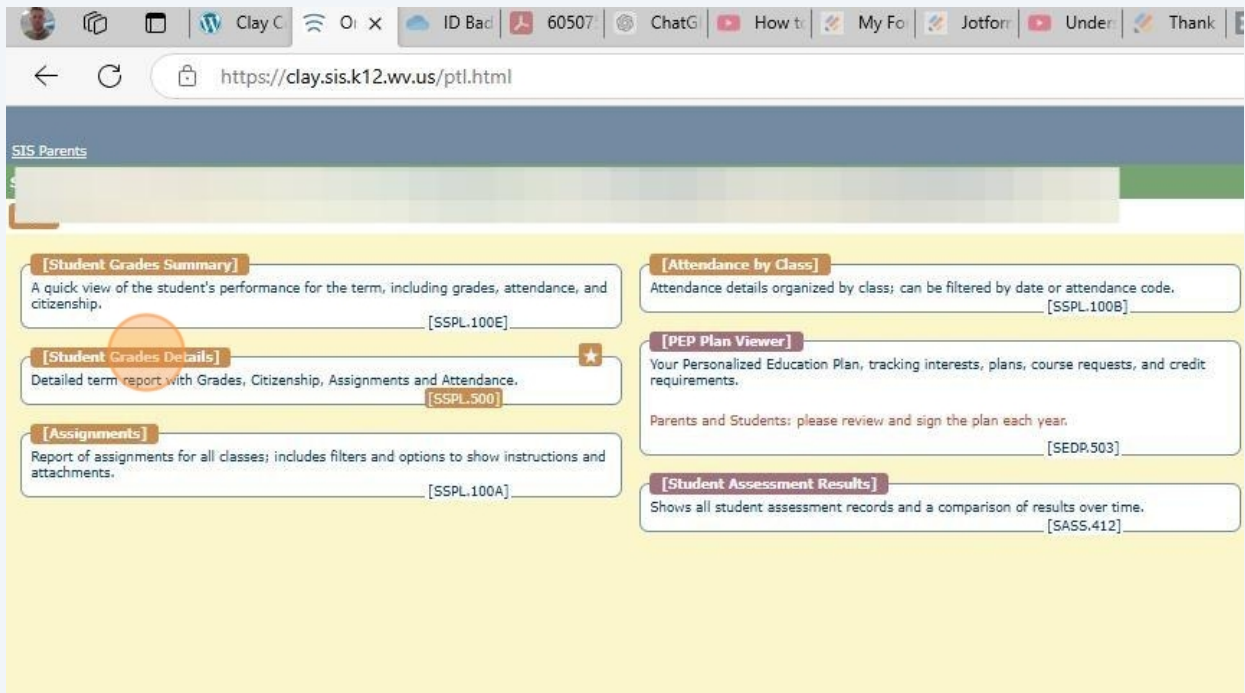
Clay C | Oı × | ID Bad | 60507 | ChatG | How t | My Fo | Jotforı | Under | Thank

https://clay.sis.k12.wv.us/ptl.html

SIS Parents

[Student Grades Summary]
A quick view of the student's performance for the term, including grades, attendance, and citizenship.
[SSPL.100E]

[Student Grades Details]
Detailed term report with Grades, Citizenship, Assignments and Attendance.
[SSPL.500]

[Assignments]
Report of assignments for all classes; includes filters and options to show instructions and attachments.
[SSPL.100A]

[Attendance by Class]
Attendance details organized by class; can be filtered by date or attendance code.
[SSPL.100B]

[PEP Plan Viewer]
Your Personalized Education Plan, tracking interests, plans, course requests, and credit requirements.

Parents and Students: please review and sign the plan each year.
[SEDP.503]

[Student Assessment Results]
Shows all student assessment records and a comparison of results over time.
[SASS.412]